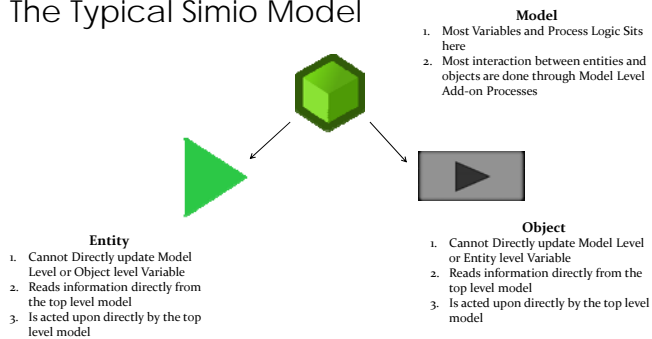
The Typical Simio Model

Model
1. Most Variables and Process Logic Sits here
2. Most interaction between entities and objects are done through Model Level Add-on Processes

Entity
1. Cannot Directly update Model Level or Object level Variable
2. Reads information directly from the top level model
3. Is acted upon directly by the top level model

Object
1. Cannot Directly update Model Level or Entity level Variable
2. Reads information directly from the top level model
3. Is acted upon directly by the top level model